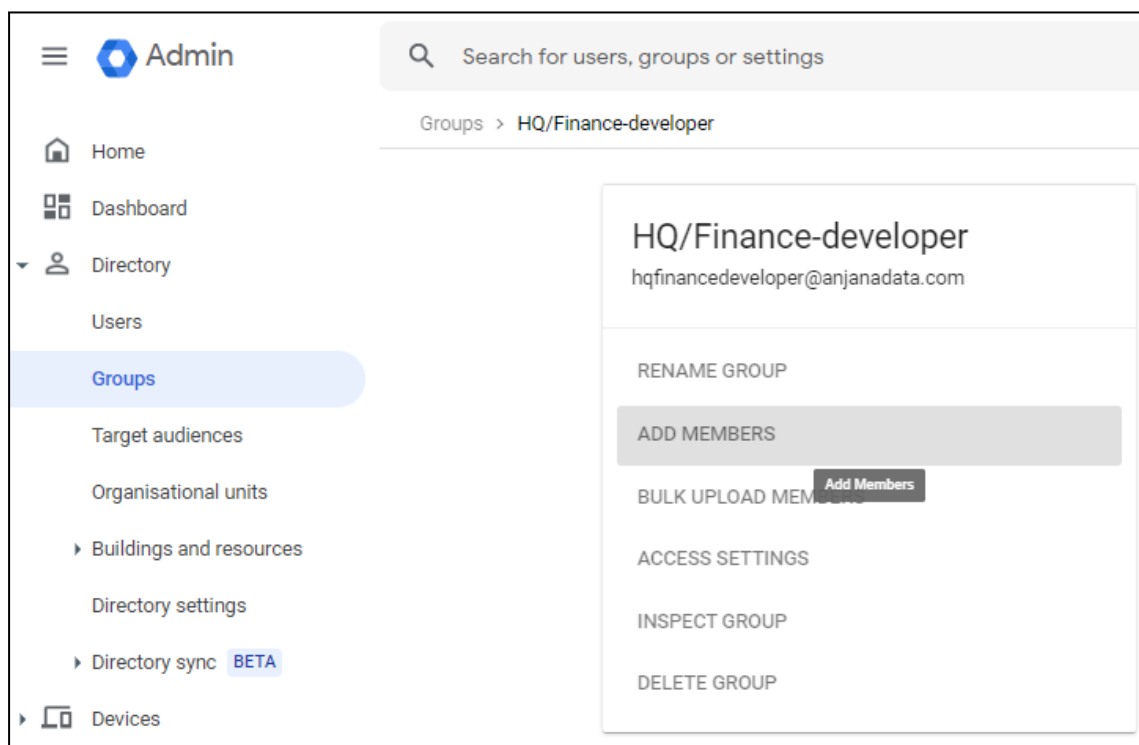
Admin

Search for users, groups or settings

Home
Dashboard
Directory
Users
Groups
Target audiences
Organisational units
Buildings and resources
Directory settings
Directory sync BETA
Devices

Groups > HQ/Finance-developer

HQ/Finance-developer
hqfinancedeveloper@anjanadata.com

RENAME GROUP
ADD MEMBERS
Add Members
BULK UPLOAD MEM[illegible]
ACCESS SETTINGS
INSPECT GROUP
DELETE GROUP